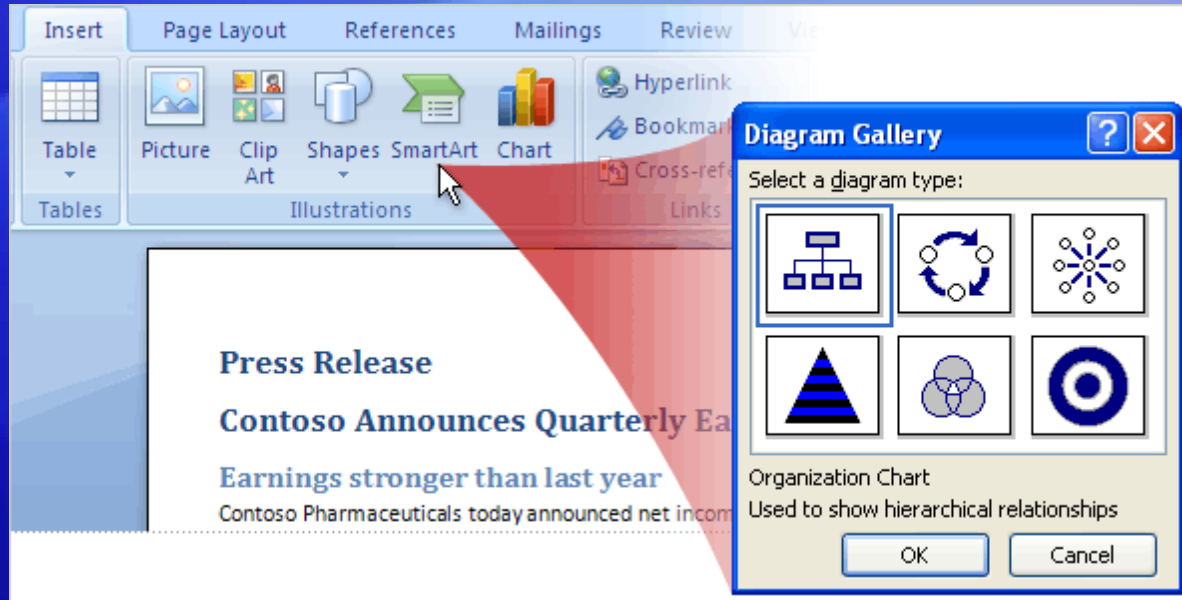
Insert
Page Layout
References
Mailings
Review
Vi

Table
Tables
Picture
Clip Art
Shapes
SmartArt
Chart
Illustrations
Hyperlink
Bookmar
Cross-refe
Links

Press Release

Contoso Announces Quarterly Ea

Earnings stronger than last year

Contoso Pharmaceuticals today announced net incom

Diagram Gallery
?
X
Select a diagram type:

Organization Chart
Used to show hierarchical relationships

OK
Cancel